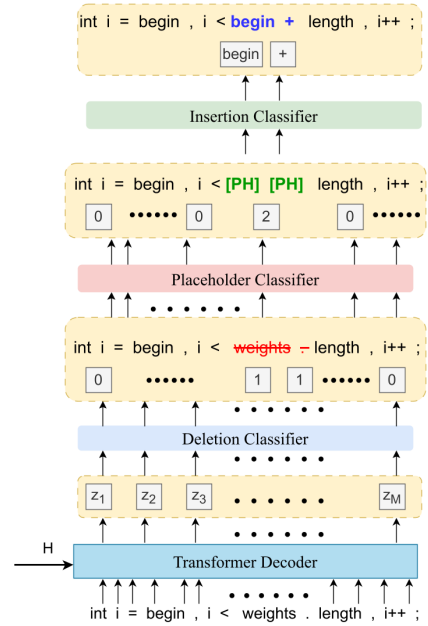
int i = begin , i < begin + length , i++ ;

begin +

Insertion Classifier

int i = begin , i < [PH] [PH] length , i++ ;

0 •••••• 0 2 0 ••••••

Placeholder Classifier

• • • • • •

int i = begin , i < weights . length , i++ ;

0 •••••• 1 1 •••••• 0

• • • • • •

Deletion Classifier

• • • • • •

$z_1$ $z_2$ $z_3$ • • • • • • $z_M$

H

Transformer Decoder

int i = begin , i < weights . length , i++ ;